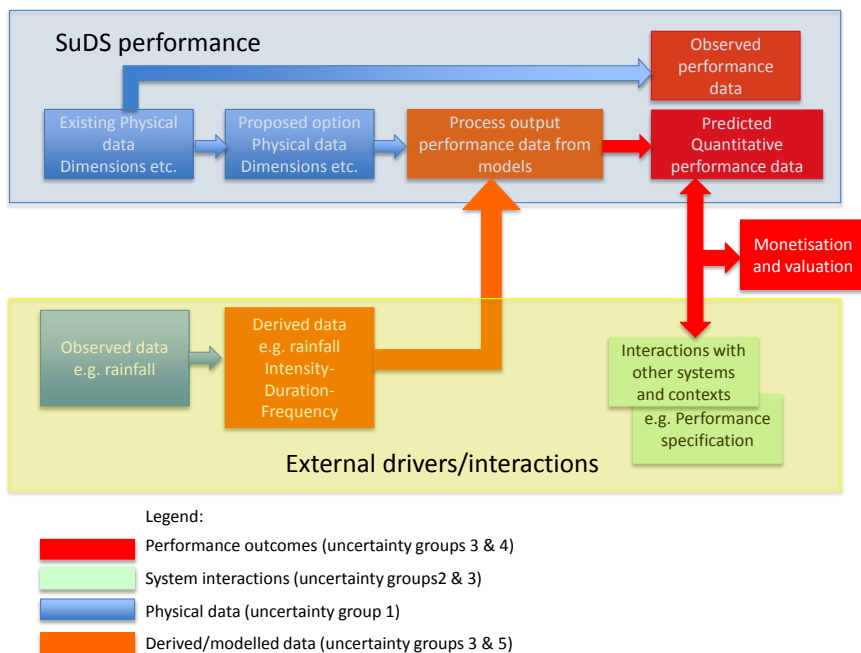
SuDS performance

Observed performance data

Existing Physical data Dimensions etc.

Proposed option Physical data Dimensions etc.

Process output performance data from models

Predicted Quantitative performance data

Monetisation and valuation

Observed data e.g. rainfall

Derived data e.g. rainfall Intensity-Duration-Frequency

Interactions with other systems and contexts

e.g. Performance specification

External drivers/interactions

Legend:

Performance outcomes (uncertainty groups 3 & 4)

System interactions (uncertainty groups2 & 3)

Physical data (uncertainty group 1)

Derived/modelled data (uncertainty groups 3 & 5)